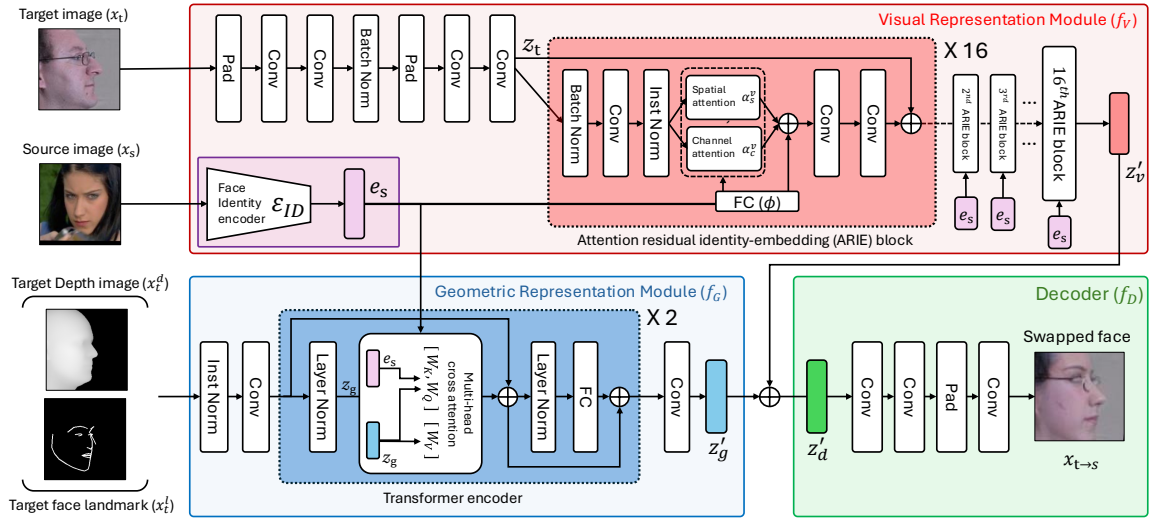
Target image ($x_t$)

Visual Representation Module ($f_V$)

Pad
Conv
Conv
Batch Norm
Pad
Conv
Conv
$z_t$

X 16

Batch Norm
Conv
Inst Norm
Spatial attention $\alpha_s^v$
Channel attention $\alpha_c^v$
Conv
Conv
$2^{nd}$ ARIE block
$3^{rd}$ ARIE block
...
$16^{th}$ARIE block
$z_v'$

Source image ($x_s$)

Face Identity encoder
$\mathcal{E}_{ID}$
$e_s$
FC ($\phi$)
$e_s$
$e_s$
$e_s$

Attention residual identity-embedding (ARIE) block

Target Depth image ($x_t^d$)

Geometric Representation Module ($f_G$)

X 2

Inst Norm
Conv
Layer Norm
$z_g$
$e_s$
$z_g$
Multi-head cross attention
$[W_K, W_Q]$ $[W_V]$
Layer Norm
FC
Conv
$z_g'$

Transformer encoder

Target face landmark ($x_t^l$)

Decoder ($f_D$)

$z_d'$
Conv
Conv
Pad
Conv

Swapped face

$x_{t\to s}$